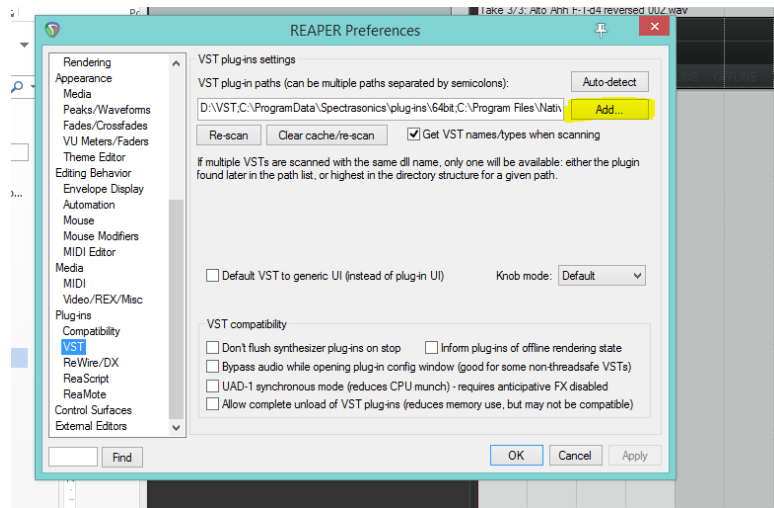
Take 3/3: Alto Ahh F-1-d4 reversed 002.wav

REAPER Preferences

Rendering
Appearance
Media
Peaks/Waveforms
Fades/Crossfades
VU Meters/Faders
Theme Editor
Editing Behavior
Envelope Display
Automation
Mouse
Mouse Modifiers
MIDI Editor
Media
MIDI
Video/REX/Misc
Plug-ins
Compatibility
VST
ReWire/DX
ReaScript
ReaMote
Control Surfaces
External Editors

Find

VST plug-ins settings

VST plug-in paths (can be multiple paths separated by semicolons):

Auto-detect

D:\VST;C:\ProgramData\Spectrasonics\plug-ins\64bit;C:\Program Files\Nativ

Add...

Re-scan

Clear cache/re-scan

Get VST names/types when scanning

If multiple VSTs are scanned with the same dll name, only one will be available: either the plugin found later in the path list, or highest in the directory structure for a given path.

Default VST to generic UI (instead of plug-in UI)

Knob mode: Default

VST compatibility

Don't flush synthesizer plug-ins on stop

Inform plug-ins of offline rendering state

Bypass audio while opening plug-in config window (good for some non-threadsafe VSTs)

UAD-1 synchronous mode (reduces CPU munch) - requires anticipative FX disabled

Allow complete unload of VST plug-ins (reduces memory use, but may not be compatible)

OK

Cancel

Apply